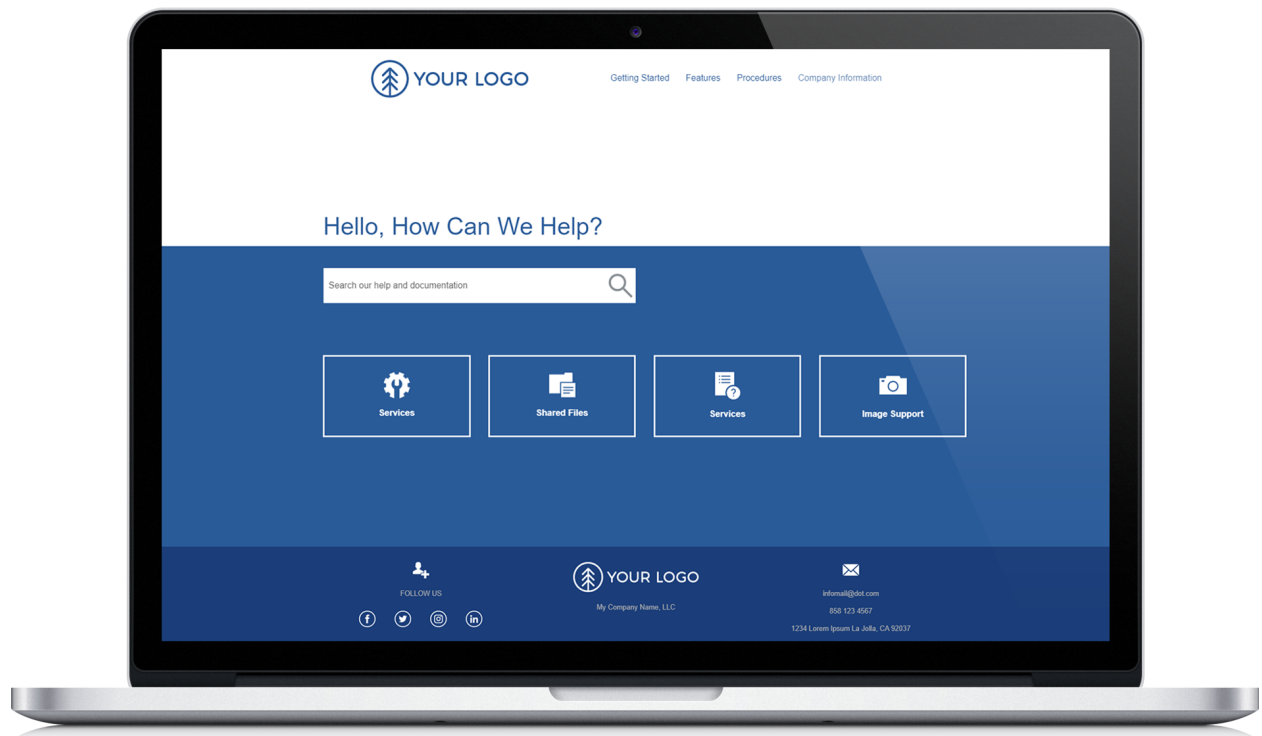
YOUR LOGO

Getting Started Features Procedures Company Information

Hello, How Can We Help?

Search our help and documentation

Services

Shared Files

Services

Image Support

FOLLOW US

YOUR LOGO

My Company Name, LLC

infomail@dot.com

858 123 4567

1234 Lorem Ipsum La Jolla, CA 92837